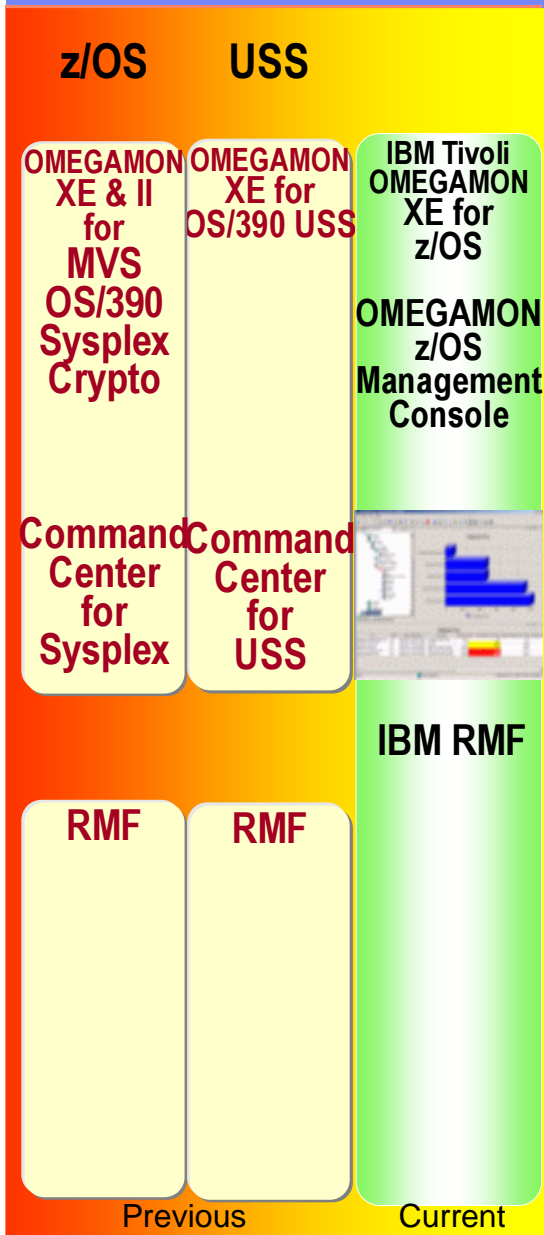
z/OS USS

OMEGAMON XE & II for MVS OS/390 Sysplex Crypto

OMEGAMON XE for OS/390 USS

IBM Tivoli OMEGAMON XE for z/OS

OMEGAMON z/OS Management Console

Command Center for Sysplex

Command Center for USS

IBM RMF

RMF

RMF

Previous

Current